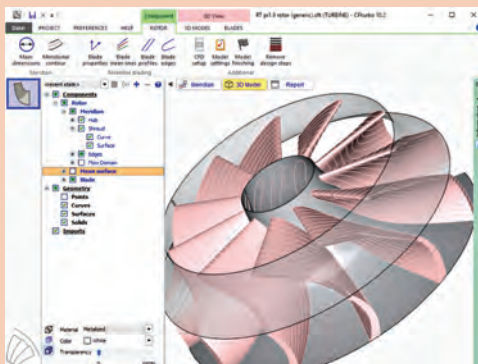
Component 3D View
RT pr1.0 rotor (generic).cft (TURBINE) - CFturbo 10.2
FILE PROJECT PREFERENCES HELP ROTOR 3D MODEL BLADES
Main dimensions Meridional contour
Meridian
Blade properties Blade mean lines Blade profiles Blade edges
Blade design
CFD setup Model settings Model finishing Remove design steps
Additional
<current state>
Meridian 3D Model Report
Components
Rotor
Meridian
Hub
Shroud
Curve
Surface
Edges
Flow Domain
Mean surface
Blade
Geometry
Points
Curves
Surfaces
Solids
Imports
Material Metallized
Color white
Transparency